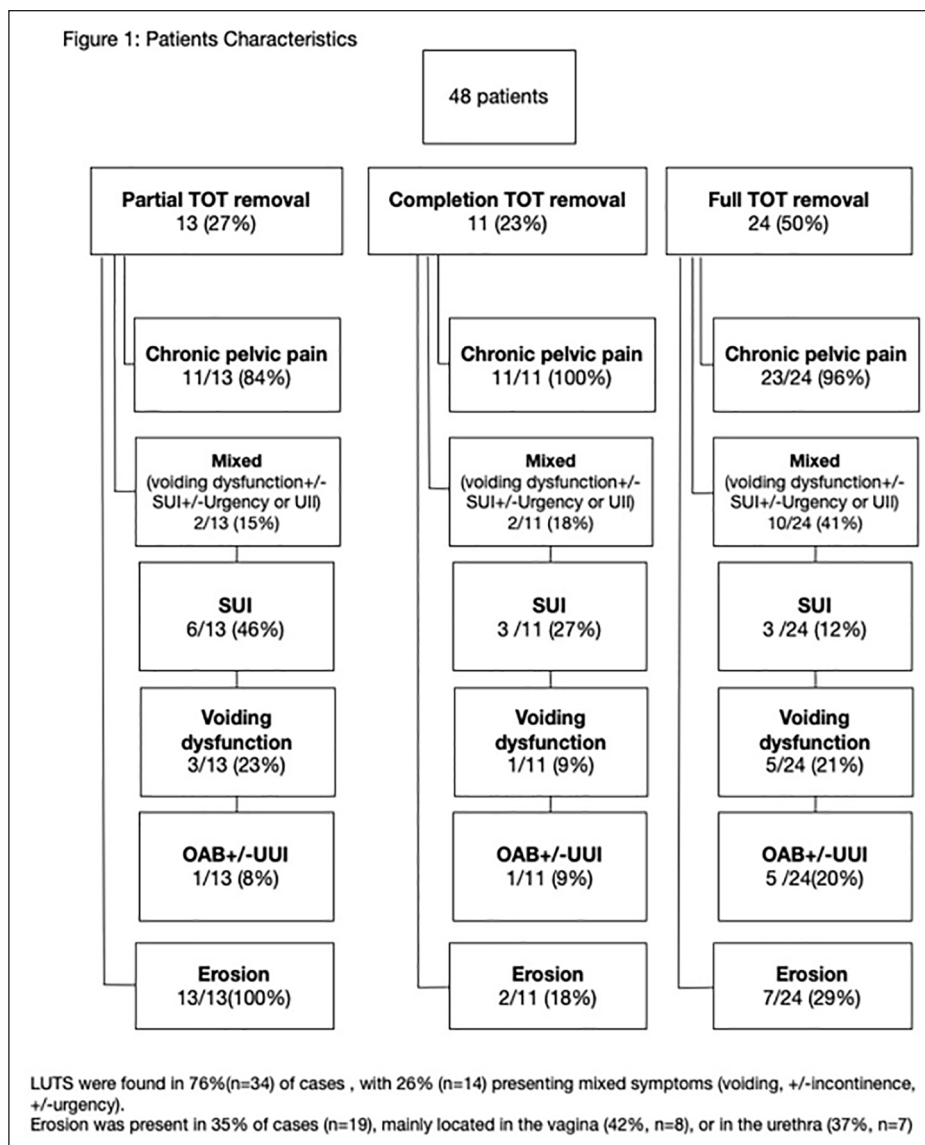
Figure 1: Patients Characteristics

48 patients

Partial TOT removal
13 (27%)

Chronic pelvic pain
11/13 (84%)

Mixed
(voiding dysfunction+/-SUI+/-Urgency or UII)
2/13 (15%)

SUI
6/13 (46%)

Voiding dysfunction
3/13 (23%)

OAB+/-UUI
1/13 (8%)

Erosion
13/13(100%)

Completion TOT removal
11 (23%)

Chronic pelvic pain
11/11 (100%)

Mixed
(voiding dysfunction+/-SUI+/-Urgency or UII)
2/11 (18%)

SUI
3 /11 (27%)

Voiding dysfunction
1/11 (9%)

OAB+/-UUI
1/11 (9%)

Erosion
2/11 (18%)

Full TOT removal
24 (50%)

Chronic pelvic pain
23/24 (96%)

Mixed
(voiding dysfunction+/-SUI+/-Urgency or UII)
10/24 (41%)

SUI
3 /24 (12%)

Voiding dysfunction
5/24 (21%)

OAB+/-UUI
5 /24(20%)

Erosion
7/24 (29%)

LUTS were found in 76%(n=34) of cases , with 26% (n=14) presenting mixed symptoms (voiding, +/-incontinence, +/-urgency).
Erosion was present in 35% of cases (n=19), mainly located in the vagina (42%, n=8), or in the urethra (37%, n=7)